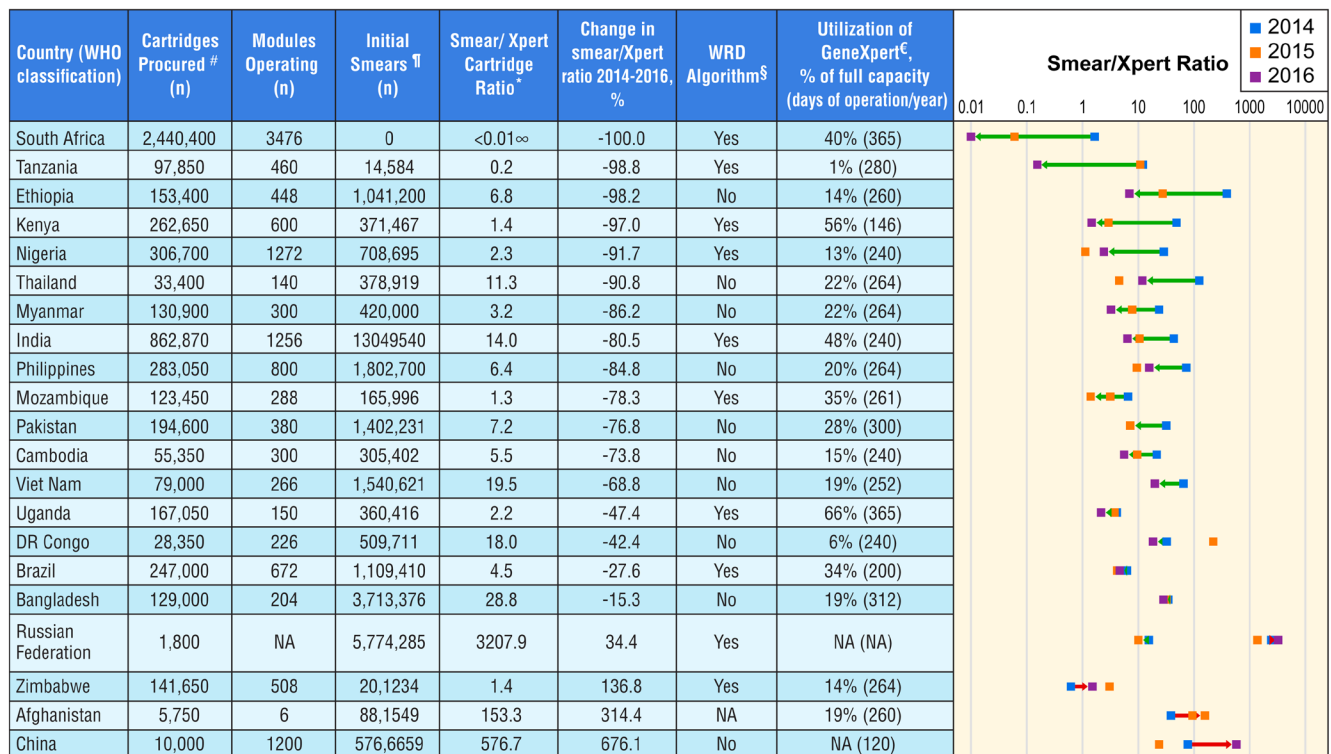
| Country (WHO classification) | Cartridges Procured # (n) | Modules Operating (n) | Initial Smears ¶ (n) | Smear/ Xpert Cartridge Ratio* | Change in smear/Xpert ratio 2014-2016, % | WRD Algorithm§ | Utilization of GeneXpert€, % of full capacity (days of operation/year) |
|---|---|---|---|---|---|---|---|
| South Africa | 2,440,400 | 3476 | 0 | <0.01∞ | -100.0 | Yes | 40% (365) |
| Tanzania | 97,850 | 460 | 14,584 | 0.2 | -98.8 | Yes | 1% (280) |
| Ethiopia | 153,400 | 448 | 1,041,200 | 6.8 | -98.2 | No | 14% (260) |
| Kenya | 262,650 | 600 | 371,467 | 1.4 | -97.0 | Yes | 56% (146) |
| Nigeria | 306,700 | 1272 | 708,695 | 2.3 | -91.7 | Yes | 13% (240) |
| Thailand | 33,400 | 140 | 378,919 | 11.3 | -90.8 | No | 22% (264) |
| Myanmar | 130,900 | 300 | 420,000 | 3.2 | -86.2 | No | 22% (264) |
| India | 862,870 | 1256 | 13049540 | 14.0 | -80.5 | Yes | 48% (240) |
| Philippines | 283,050 | 800 | 1,802,700 | 6.4 | -84.8 | No | 20% (264) |
| Mozambique | 123,450 | 288 | 165,996 | 1.3 | -78.3 | Yes | 35% (261) |
| Pakistan | 194,600 | 380 | 1,402,231 | 7.2 | -76.8 | No | 28% (300) |
| Cambodia | 55,350 | 300 | 305,402 | 5.5 | -73.8 | No | 15% (240) |
| Viet Nam | 79,000 | 266 | 1,540,621 | 19.5 | -68.8 | No | 19% (252) |
| Uganda | 167,050 | 150 | 360,416 | 2.2 | -47.4 | Yes | 66% (365) |
| DR Congo | 28,350 | 226 | 509,711 | 18.0 | -42.4 | No | 6% (240) |
| Brazil | 247,000 | 672 | 1,109,410 | 4.5 | -27.6 | Yes | 34% (200) |
| Bangladesh | 129,000 | 204 | 3,713,376 | 28.8 | -15.3 | No | 19% (312) |
| Russian Federation | 1,800 | NA | 5,774,285 | 3207.9 | 34.4 | Yes | NA (NA) |
| Zimbabwe | 141,650 | 508 | 20,1234 | 1.4 | 136.8 | Yes | 14% (264) |
| Afghanistan | 5,750 | 6 | 88,1549 | 153.3 | 314.4 | NA | 19% (260) |
| China | 10,000 | 1200 | 576,6659 | 576.7 | 676.1 | No | NA (120) |

Smear/Xpert Ratio
2014
2015
2016
0.01 0.1 1 10 100 1000 10000